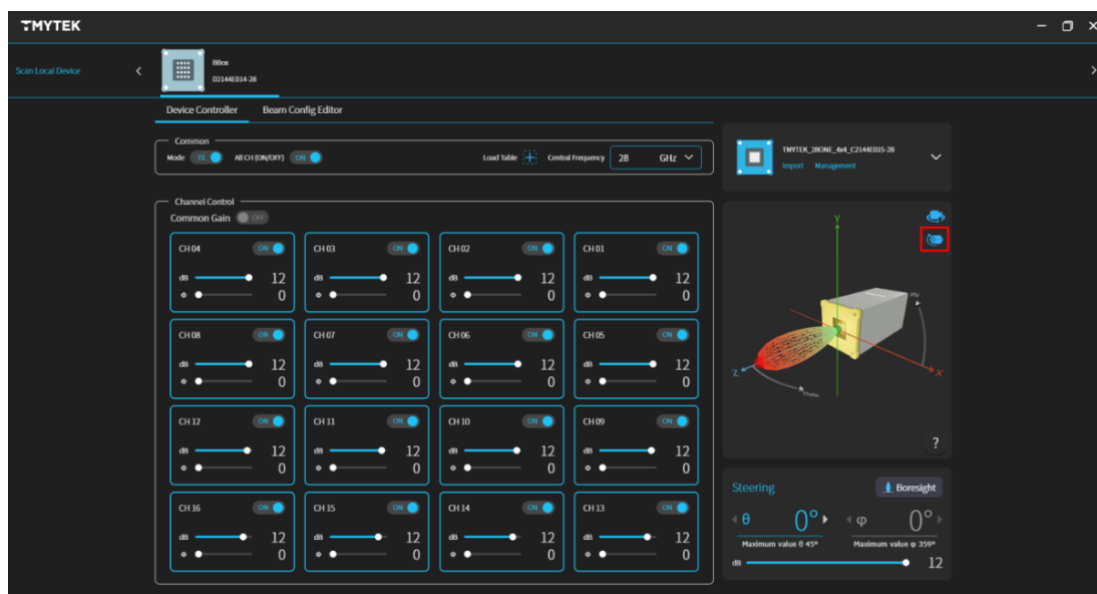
TMYTEK

Scan Local Device

BBox
D2144E014-28

Device Controller　Beam Config Editor

Common
Mode TX　All CH (ON/OFF) ON　Load Table　Central Frequency 28 GHz

Channel Control
Common Gain OFF

CH 04 ON dB 12 ϕ 0
CH 03 ON dB 12 ϕ 0
CH 02 ON dB 12 ϕ 0
CH 01 ON dB 12 ϕ 0
CH 08 ON dB 12 ϕ 0
CH 07 ON dB 12 ϕ 0
CH 06 ON dB 12 ϕ 0
CH 05 ON dB 12 ϕ 0
CH 12 ON dB 12 ϕ 0
CH 11 ON dB 12 ϕ 0
CH 10 ON dB 12 ϕ 0
CH 09 ON dB 12 ϕ 0
CH 16 ON dB 12 ϕ 0
CH 15 ON dB 12 ϕ 0
CH 14 ON dB 12 ϕ 0
CH 13 ON dB 12 ϕ 0

TMYTEK_28ONE_4x4_C2144E015-28
Import　Management

Y
Phy
Z
X
Theta
?

Steering　Boresight
θ 0°　φ 0°
Maximum value θ 45°　Maximum value φ 359°
dB 12